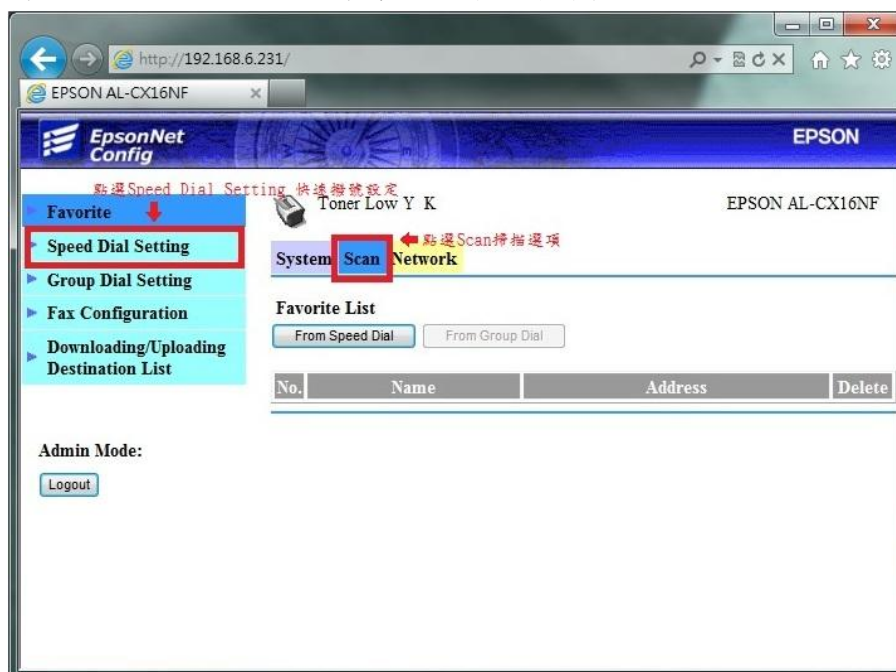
http://192.168.6.231/

EPSON AL-CX16NF

EpsonNet Config

EPSON

點選Speed Dial Setting 快速撥號設定

Favorite

Speed Dial Setting

Group Dial Setting

Fax Configuration

Downloading/Uploading Destination List

Toner Low Y K

EPSON AL-CX16NF

點選Scan掃描選項

System Scan Network

Favorite List

From Speed Dial

From Group Dial

| No. | Name | Address | Delete |
|---|---|---|---|

Admin Mode:

Logout